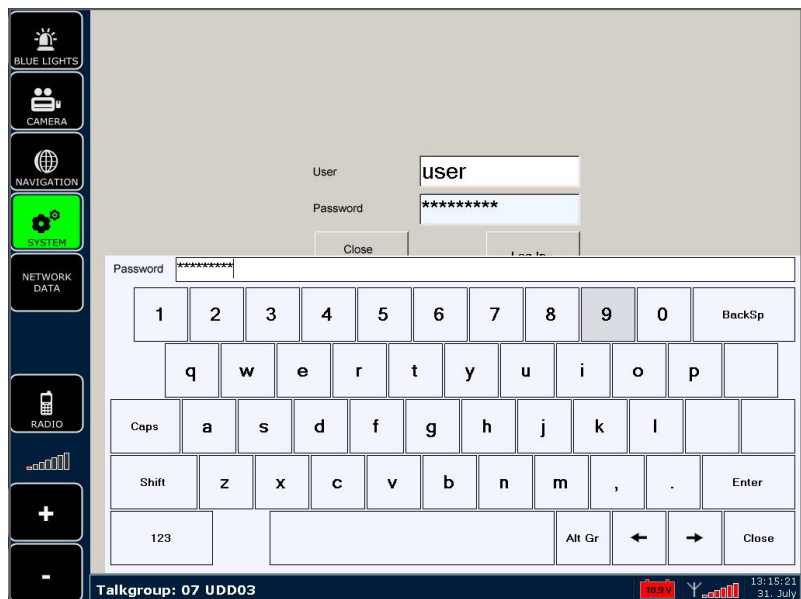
BLUE LIGHTS

CAMERA

NAVIGATION

SYSTEM

NETWORK DATA

RADIO

+

-

User user

Password *********

Close

Log In

Password *********

1 2 3 4 5 6 7 8 9 0 BackSp

q w e r t y u i o p

Caps a s d f g h j k l

Shift z x c v b n m , . Enter

123 Alt Gr ← → Close

Talkgroup: 07 UDD03

10.9 V

13:15:21
31. July